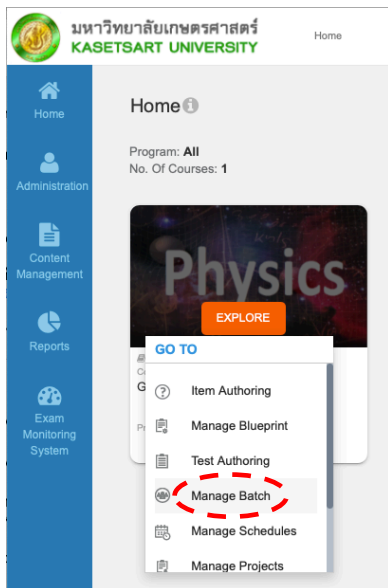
มหาวิทยาลัยเกษตรศาสตร์
KASETSART UNIVERSITY

Home

Home

Administration

Content Management

Reports

Exam Monitoring System

Home

Program: All
No. Of Courses: 1

Physics

EXPLORE

GO TO

Item Authoring

Manage Blueprint

Test Authoring

Manage Batch

Manage Schedules

Manage Projects